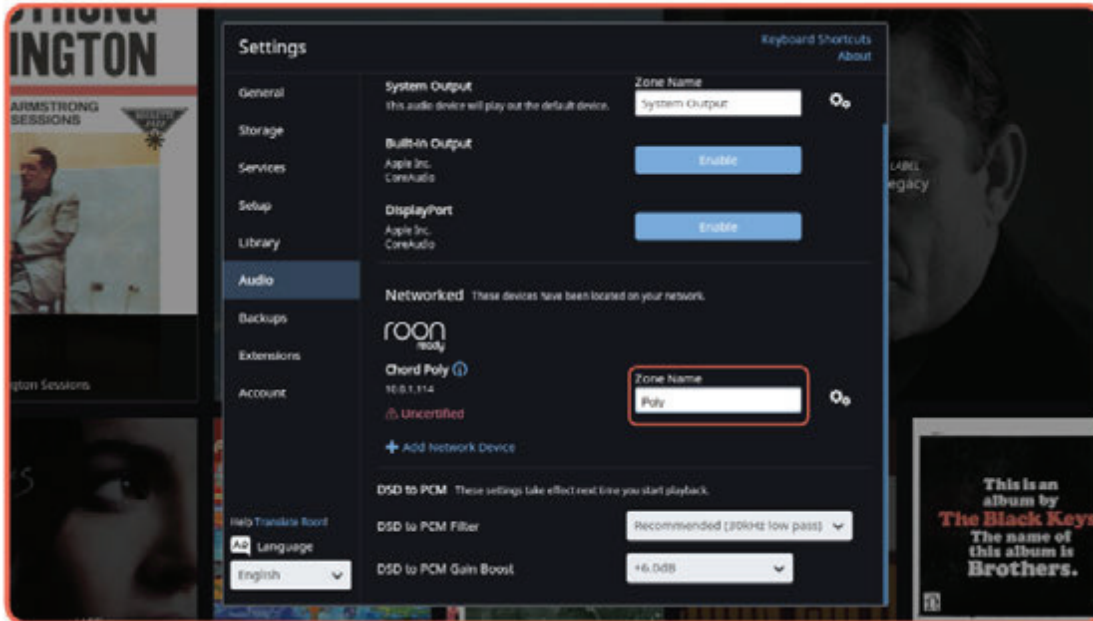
STRONG
INGTON
ARMSTRONG
SESSIONS
ngton Sessions

Settings
Keyboard Shortcuts
About

General
Storage
Services
Setup
Library
Audio
Backups
Extensions
Account

System Output
This audio device will play out the default device.
Zone Name
System Output

Built-in Output
Apple Inc.
CoreAudio
Enable

DisplayPort
Apple Inc.
CoreAudio
Enable

Networked These devices have been located on your network.

roon ready

Chord Poly
10.0.1.114
Uncertified
Zone Name
Poly

+ Add Network Device

DSD to PCM These settings take effect next time you start playback.
DSD to PCM Filter
Recommended (30kHz low pass)
DSD to PCM Gain Boost
+6.0dB

Help Translate Roon!
Language
English

LABEL
egacy

This is an album by The Black Keys The name of this album is Brothers.